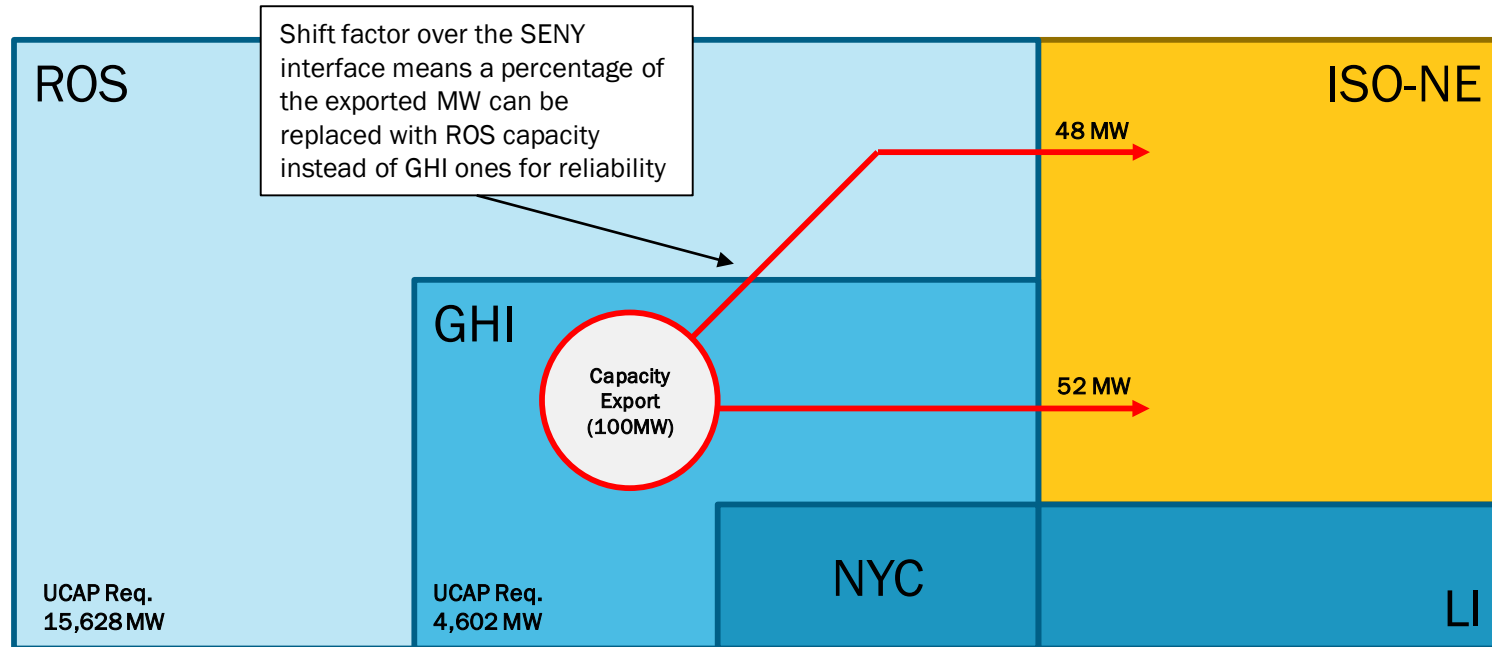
Shift factor over the SENY interface means a percentage of the exported MW can be replaced with ROS capacity instead of GHI ones for reliability

ROS

ISO-NE

48 MW

GHI

Capacity Export (100MW)

52 MW

NYC

LI

UCAP Req.
15,628 MW

UCAP Req.
4,602 MW